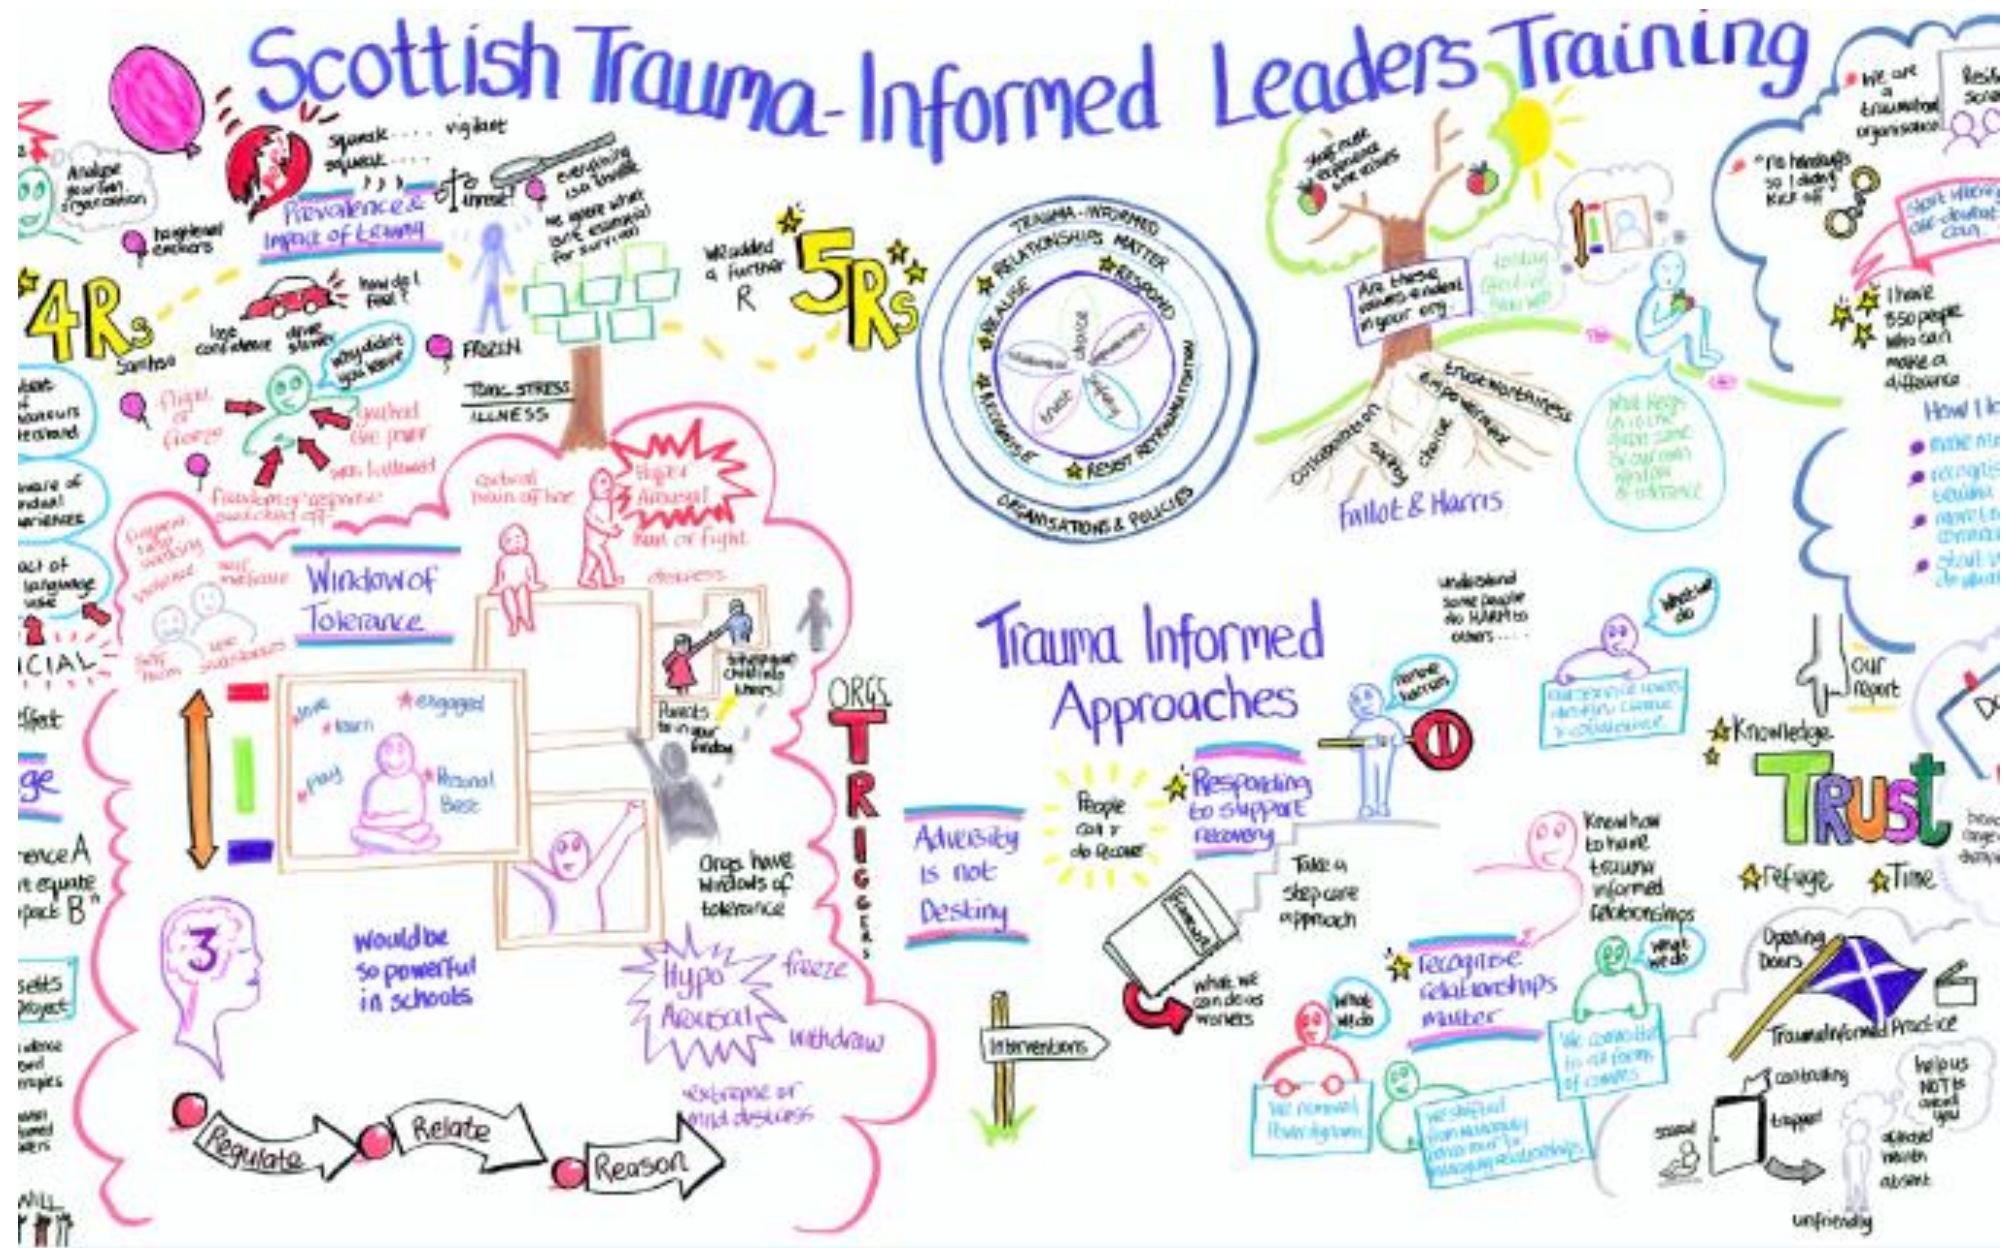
Scottish Trauma-Informed Leaders Training

Analyse your own organisation

heightened anchors

squeak.... vigilant
squeak....

Prevalence & Impact of trauma

threat!

everything is a threat

we ignore what we're exposed to for survival

4Rs

Samhsa

how do I feel?

lose confidence

driver stalled

why didn't you leave

FROZEN

flight or freeze

pushed the pram

was followed

freedom of response switched off

TOXIC STRESS
ILLNESS

cortisol drain of the

Hyper Arousal

flight or fight

Window of Tolerance

engaged

learn

play

Personal Base

distress

Safeguarding children's lives

Parents be in your window

ORGS
TRIGGERS

Orgs have windows of tolerance

would be so powerful in schools

Hypo Arousal

freeze

withdraw

extreme or mild distress

Regulate

Relate

Reason

3

We added a further R

5Rs

TRAUMA-INFORMED
RELATIONSHIPS MATTER
RESPOND
REALISE
RECOGNISE
RESIST RETRAUMATISATION
ORGANISATIONS & POLICIES

choice
empowerment
safety
trust
collaboration

staff must experience core values

Are these values evident in your org

trustworthiness
empowerment
choice
safety
collaboration

Fallot & Harris

What helps us to stay in the green zone

"no handcuffs so I didn't kick off"

We are a traumatised organisation

I have 550 people who can make a difference

How I

Trauma Informed Approaches

understand some people do HARM to others....

what we do

People can & do Recover

Responding to support recovery

Adversity is not Destiny

Take a step care approach

Interventions

what we can do as workers

Know how to have trauma informed relationships

recognise relationships matter

what we do

what we do

We connected

Your report

Knowledge

TRUST

Refuge

Time

Opening Doors

Trauma Informed Practice

helps us NOT to

unfriendly